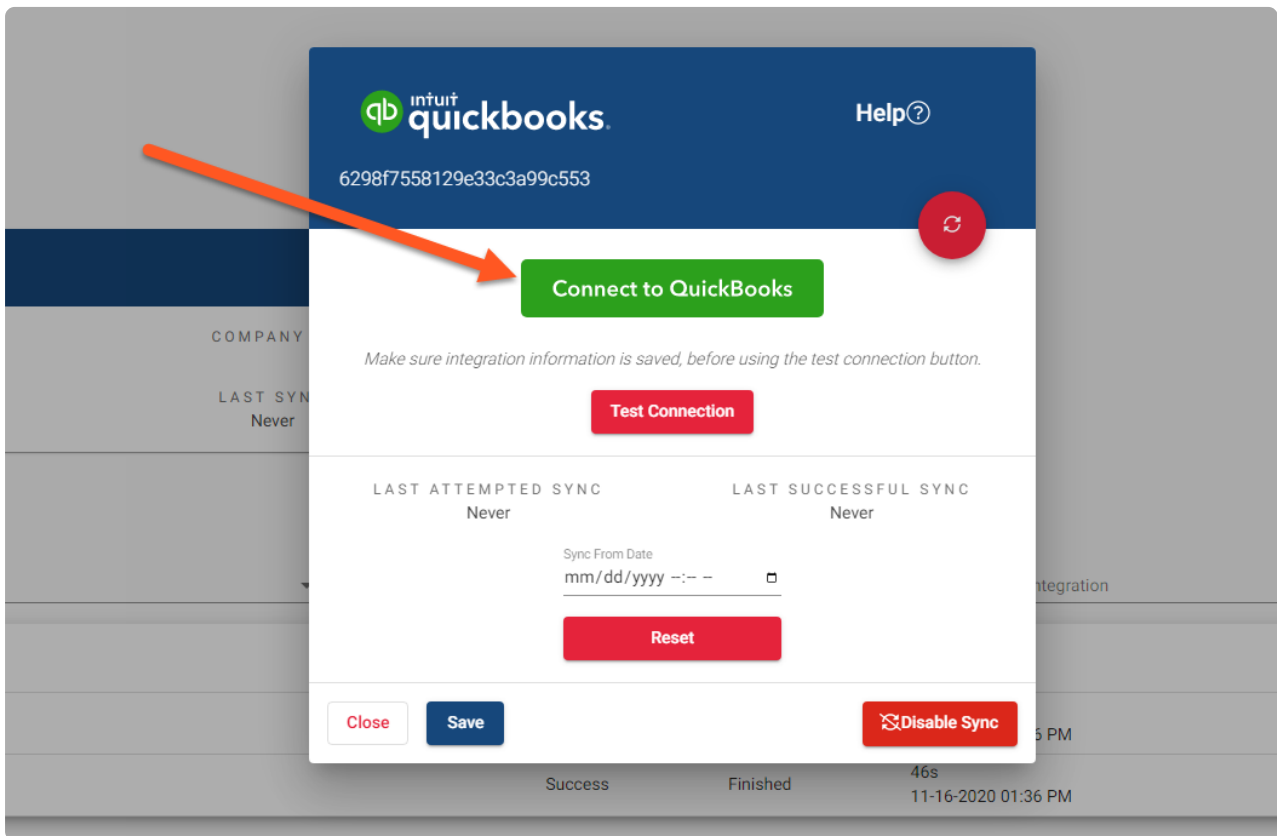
COMPANY

LAST SYN
Never

intuit quickbooks.

Help?

6298f7558129e33c3a99c553

Connect to QuickBooks

Make sure integration information is saved, before using the test connection button.

Test Connection

LAST ATTEMPTED SYNC
Never

LAST SUCCESSFUL SYNC
Never

Sync From Date
mm/dd/yyyy --:-- --

Reset

Close

Save

Disable Sync

ntegration

6 PM

Success

Finished

46s
11-16-2020 01:36 PM